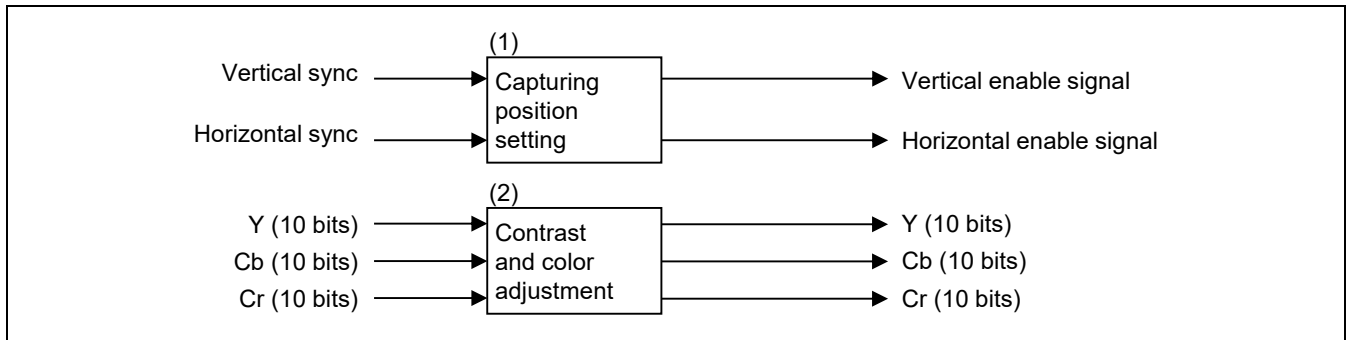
(1)
Vertical sync
Horizontal sync
Capturing position setting
Vertical enable signal
Horizontal enable signal

(2)
Y (10 bits)
Cb (10 bits)
Cr (10 bits)
Contrast and color adjustment
Y (10 bits)
Cb (10 bits)
Cr (10 bits)